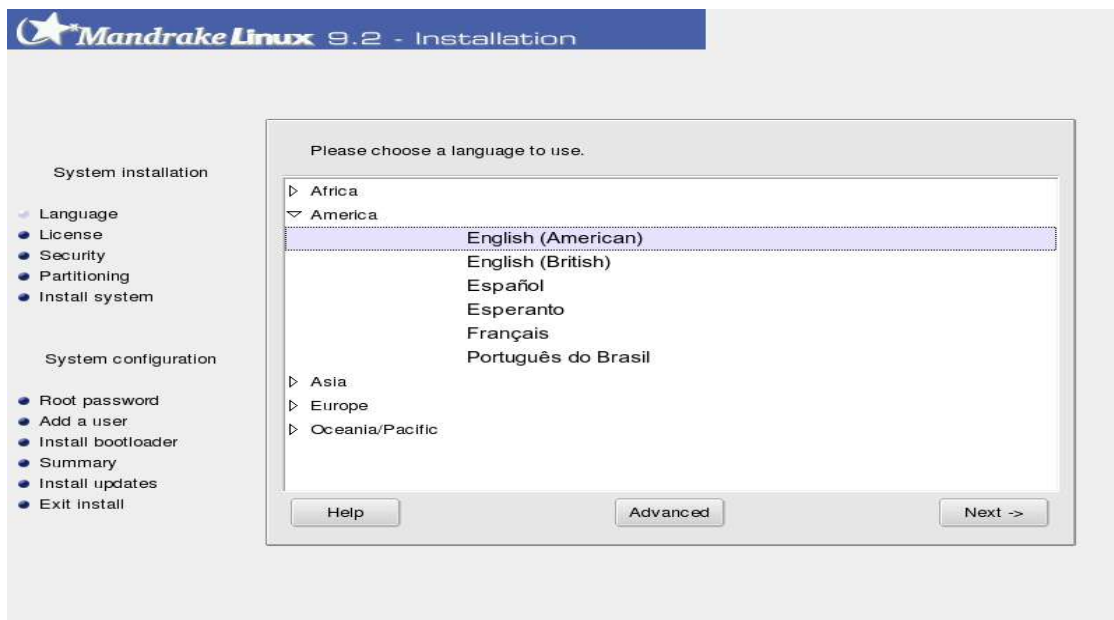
Mandrake Linux 9.2 - Installation

System installation

Language
License
Security
Partitioning
Install system

System configuration

Root password
Add a user
Install bootloader
Summary
Install updates
Exit install

Please choose a language to use.

▷ Africa
▽ America
English (American)
English (British)
Español
Esperanto
Français
Português do Brasil
▷ Asia
▷ Europe
▷ Oceania/Pacific

Help

Advanced

Next ->